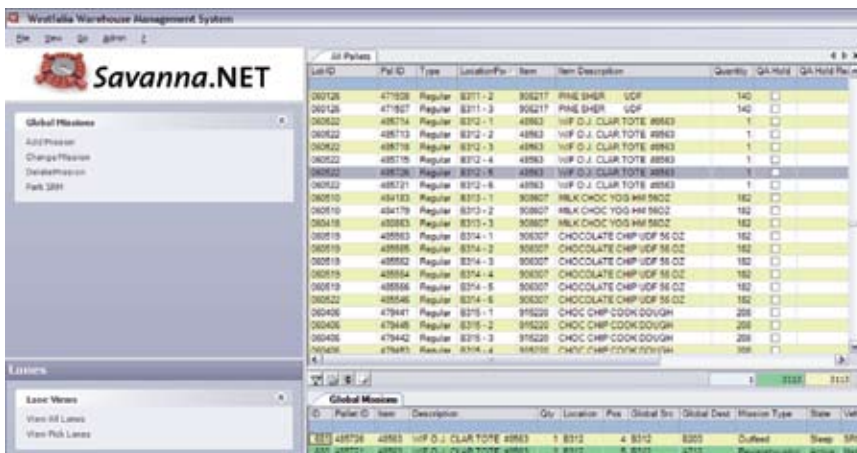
Westfalia Warehouse Management System

File View Go Admin ?

Savanna.NET

Global Missions

Add Mission
Change Mission
Delete Mission
Park SRM

Lanes

Lane Views

View All Lanes
View Pick Lanes

All Pallets

| Lot ID | Pal ID | Type | Location/Po | Item | Item Description | Quantity | QA Hold | QA Hold Re |
|---|---|---|---|---|---|---|---|---|
| 060126 | 471506 | Regular | B311 - 2 | 906217 | PINE SHER UDF | 140 | ☐ | |
| 060126 | 471507 | Regular | B311 - 3 | 906217 | PINE SHER UDF | 140 | ☐ | |
| 060522 | 485714 | Regular | B312 - 1 | 48563 | W/F O.J. CLAR TOTE #8563 | 1 | ☐ | |
| 060522 | 485713 | Regular | B312 - 2 | 48563 | W/F O.J. CLAR TOTE #8563 | 1 | ☐ | |
| 060522 | 485716 | Regular | B312 - 3 | 48563 | W/F O.J. CLAR TOTE #8563 | 1 | ☐ | |
| 060522 | 485715 | Regular | B312 - 4 | 48563 | W/F O.J. CLAR TOTE #8563 | 1 | ☐ | |
| 060522 | 485726 | Regular | B312 - 5 | 48563 | W/F O.J. CLAR TOTE #8563 | 1 | ☐ | |
| 060522 | 485721 | Regular | B312 - 6 | 48563 | W/F O.J. CLAR TOTE #8563 | 1 | ☐ | |
| 060510 | 484183 | Regular | B313 - 1 | 906807 | MILK CHOC YOG HM 56OZ | 182 | ☐ | |
| 060510 | 484179 | Regular | B313 - 2 | 906807 | MILK CHOC YOG HM 56OZ | 182 | ☐ | |
| 060510 | 484182 | Regular | B313 - 3 | 906807 | MILK CHOC YOG HM 56OZ | 182 | ☐ | |
| 060519 | 485563 | Regular | B314 - 1 | 906307 | CHOCOLATE CHIP UDF 56 OZ | 182 | ☐ | |
| 060519 | 485565 | Regular | B314 - 2 | 906307 | CHOCOLATE CHIP UDF 56 OZ | 182 | ☐ | |
| 060519 | 485562 | Regular | B314 - 3 | 906307 | CHOCOLATE CHIP UDF 56 OZ | 182 | ☐ | |
| 060519 | 485564 | Regular | B314 - 4 | 906307 | CHOCOLATE CHIP UDF 56 OZ | 182 | ☐ | |
| 060519 | 485566 | Regular | B314 - 5 | 906307 | CHOCOLATE CHIP UDF 56 OZ | 182 | ☐ | |
| 060522 | 485546 | Regular | B314 - 6 | 906307 | CHOCOLATE CHIP UDF 56 OZ | 182 | ☐ | |
| 060406 | 479441 | Regular | B315 - 1 | 916220 | CHOC CHIP COOK DOUGH | 208 | ☐ | |
| 060406 | 479445 | Regular | B315 - 2 | 916220 | CHOC CHIP COOK DOUGH | 208 | ☐ | |
| 060406 | 479442 | Regular | B315 - 3 | 916220 | CHOC CHIP COOK DOUGH | 208 | ☐ | |
| 060406 | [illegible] | Regular | B315 - 4 | 916220 | CHOC CHIP COOK DOUGH | 208 | ☐ | |

1 3137 3137

Global Missions

| ID | Pallet ID | Item | Description | Qty | Location | Pos | Global Src | Global Dest | Mission Type | State | Veh |
|---|---|---|---|---|---|---|---|---|---|---|---|
| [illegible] | 485726 | 48563 | W/F O.J. CLAR TOTE #8563 | 1 | B312 | 4 | B312 | B203 | Outfeed | Sleep | SR |
| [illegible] | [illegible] | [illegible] | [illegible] | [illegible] | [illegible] | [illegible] | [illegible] | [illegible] | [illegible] | Active | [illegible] |